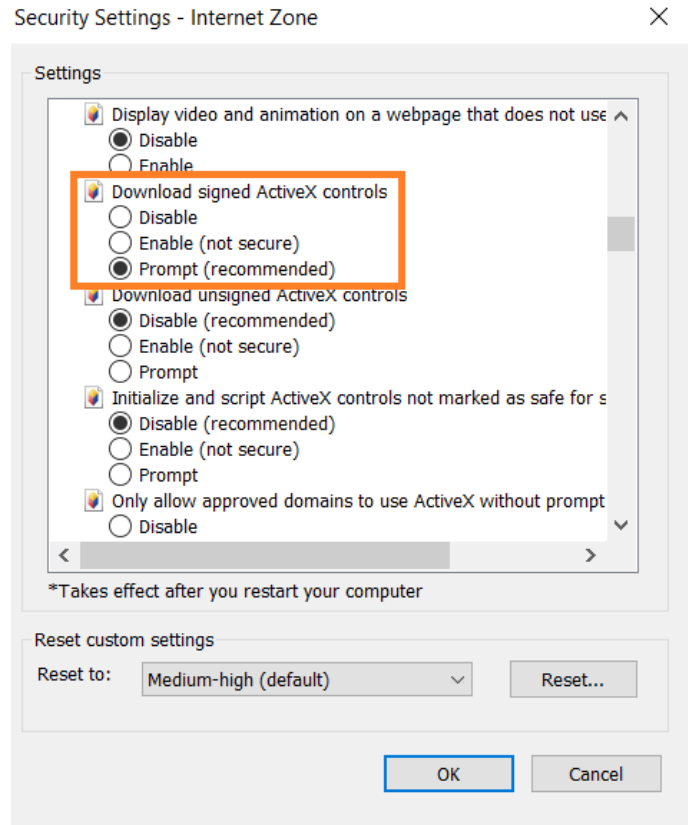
Security Settings - Internet Zone

Settings

Display video and animation on a webpage that does not use
Disable
Enable
Download signed ActiveX controls
Disable
Enable (not secure)
Prompt (recommended)
Download unsigned ActiveX controls
Disable (recommended)
Enable (not secure)
Prompt
Initialize and script ActiveX controls not marked as safe for s
Disable (recommended)
Enable (not secure)
Prompt
Only allow approved domains to use ActiveX without prompt
Disable

*Takes effect after you restart your computer

Reset custom settings
Reset to: Medium-high (default) Reset...

OK Cancel